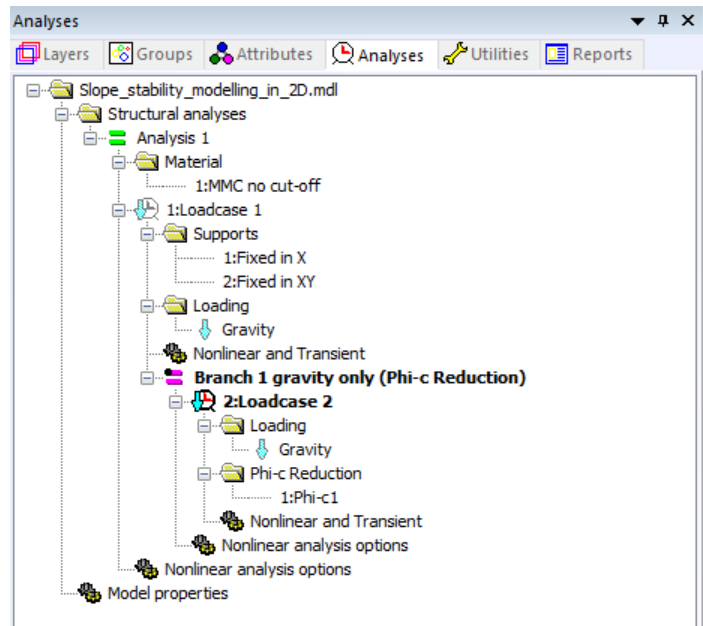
Analyses ▾ ⊓ ✕

Layers Groups Attributes Analyses Utilities Reports

Slope_stability_modelling_in_2D.mdl
Structural analyses
Analysis 1
Material
1:MMC no cut-off
1:Loadcase 1
Supports
1:Fixed in X
2:Fixed in XY
Loading
Gravity
Nonlinear and Transient
**Branch 1 gravity only (Phi-c Reduction)**
**2:Loadcase 2**
Loading
Gravity
Phi-c Reduction
1:Phi-c1
Nonlinear and Transient
Nonlinear analysis options
Nonlinear analysis options
Model properties